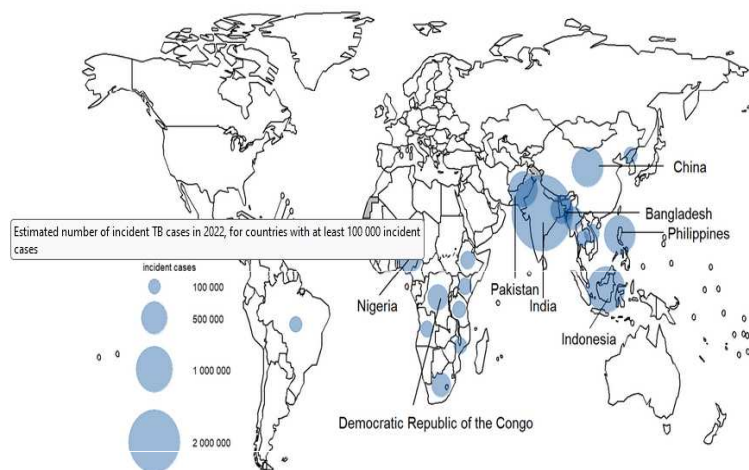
Estimated number of incident TB cases in 2022, for countries with at least 100 000 incident cases

incident cases

100 000

500 000

1 000 000

2 000 000

China

Bangladesh

Philippines

Pakistan

India

Nigeria

Indonesia

Democratic Republic of the Congo